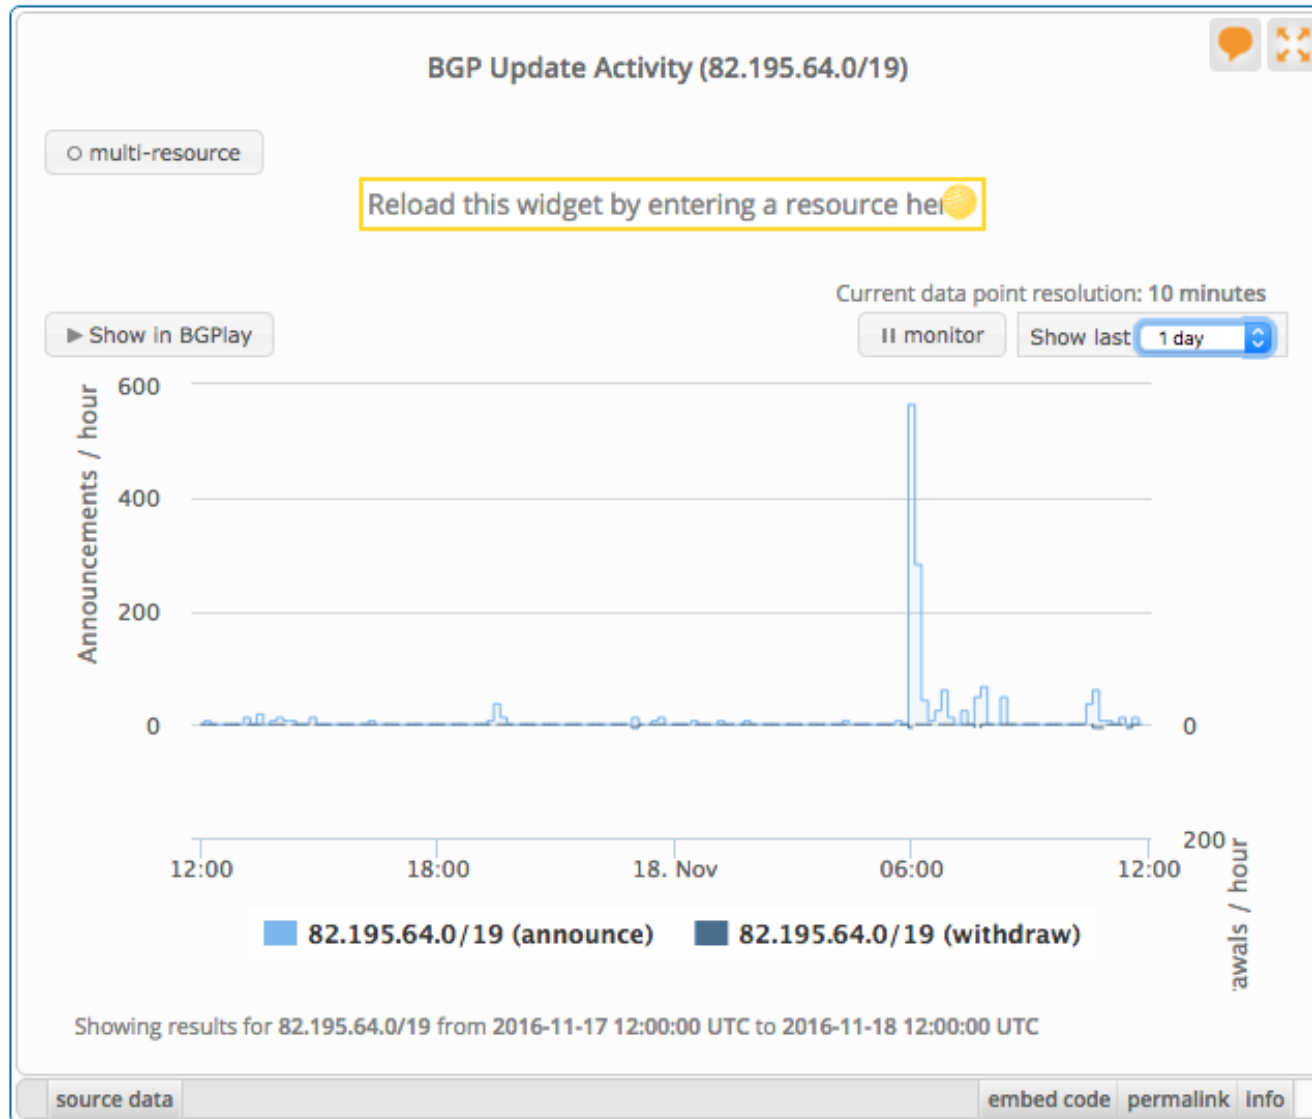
BGP Update Activity (82.195.64.0/19)

○ multi-resource

Reload this widget by entering a resource he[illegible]

Current data point resolution: 10 minutes

▶ Show in BGPlay

II monitor

Show last 1 day

Announcements / hour

600
400
200
0

0
200

awals / hour

12:00
18:00
18. Nov
06:00
12:00

82.195.64.0/19 (announce)
82.195.64.0/19 (withdraw)

Showing results for 82.195.64.0/19 from 2016-11-17 12:00:00 UTC to 2016-11-18 12:00:00 UTC

source data
embed code
permalink
info